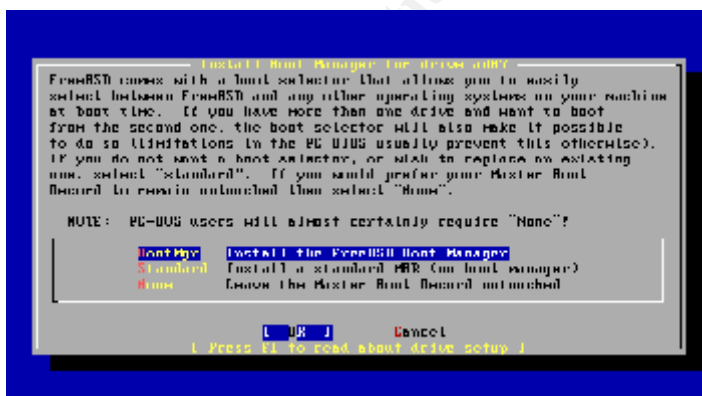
Install Boot Manager for drive ad0?

FreeBSD comes with a boot selector that allows you to easily select between FreeBSD and any other operating systems on your machine at boot time. If you have more than one drive and want to boot from the second one, the boot selector will also make it possible to do so (limitations in the PC BIOS usually prevent this otherwise). If you do not want a boot selector, or wish to replace an existing one, select "standard". If you would prefer your Master Boot Record to remain untouched then select "None".

NOTE: PC-DOS users will almost certainly require "None"!

BootMgr Install the FreeBSD Boot Manager
Standard Install a standard MBR (no boot manager)
None Leave the Master Boot Record untouched

[ OK ] Cancel
[ Press F1 to read about drive setup ]